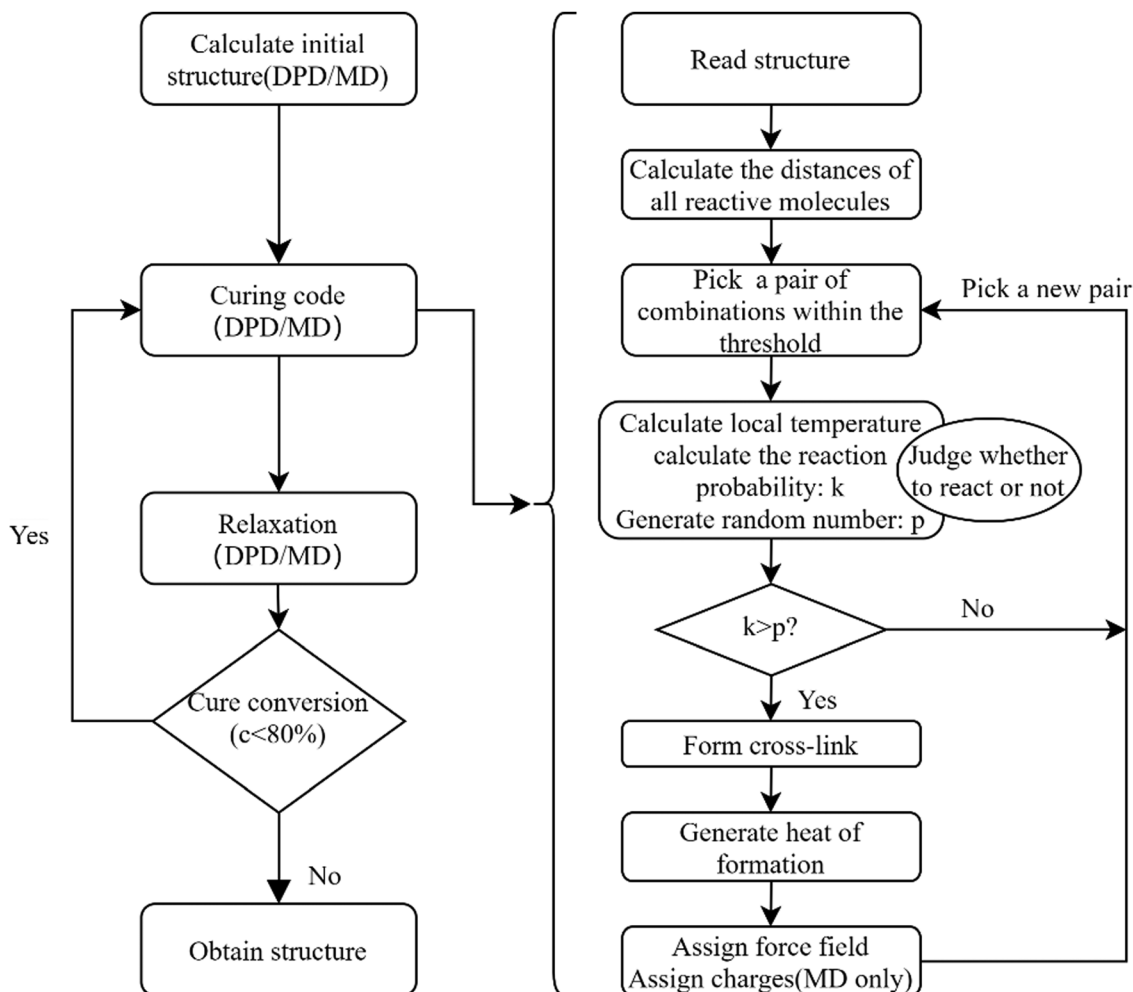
Calculate initial structure(DPD/MD)

Curing code (DPD/MD)

Relaxation (DPD/MD)

Yes

Cure conversion (c<80%)

No

Obtain structure

Read structure

Calculate the distances of all reactive molecules

Pick a pair of combinations within the threshold

Pick a new pair

Calculate local temperature calculate the reaction probability: k Generate random number: p

Judge whether to react or not

k>p?

No

Yes

Form cross-link

Generate heat of formation

Assign force field Assign charges(MD only)